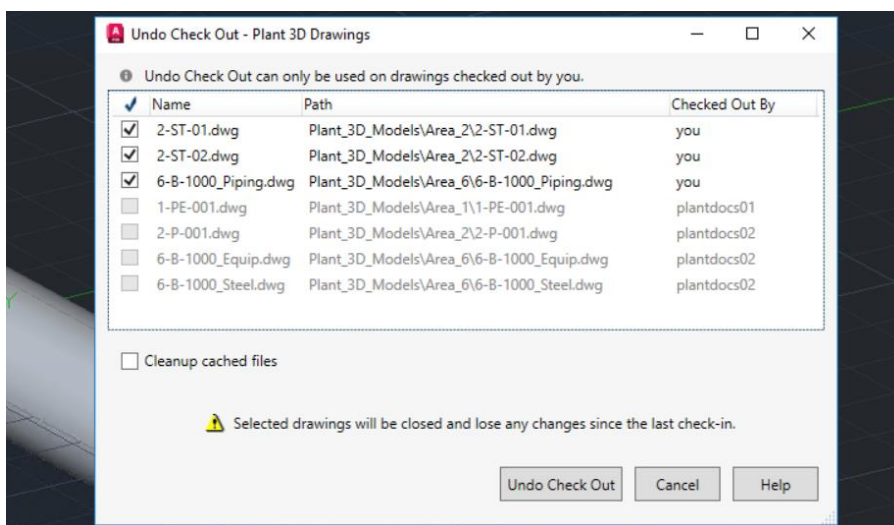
Undo Check Out - Plant 3D Drawings

Undo Check Out can only be used on drawings checked out by you.

| ✓ | Name | Path | Checked Out By |
|---|---|---|---|
| ☑ | 2-ST-01.dwg | Plant_3D_Models\Area_2\2-ST-01.dwg | you |
| ☑ | 2-ST-02.dwg | Plant_3D_Models\Area_2\2-ST-02.dwg | you |
| ☑ | 6-B-1000_Piping.dwg | Plant_3D_Models\Area_6\6-B-1000_Piping.dwg | you |
| ☐ | 1-PE-001.dwg | Plant_3D_Models\Area_1\1-PE-001.dwg | plantdocs01 |
| ☐ | 2-P-001.dwg | Plant_3D_Models\Area_2\2-P-001.dwg | plantdocs02 |
| ☐ | 6-B-1000_Equip.dwg | Plant_3D_Models\Area_6\6-B-1000_Equip.dwg | plantdocs02 |
| ☐ | 6-B-1000_Steel.dwg | Plant_3D_Models\Area_6\6-B-1000_Steel.dwg | plantdocs02 |

Cleanup cached files

Selected drawings will be closed and lose any changes since the last check-in.

Undo Check Out Cancel Help